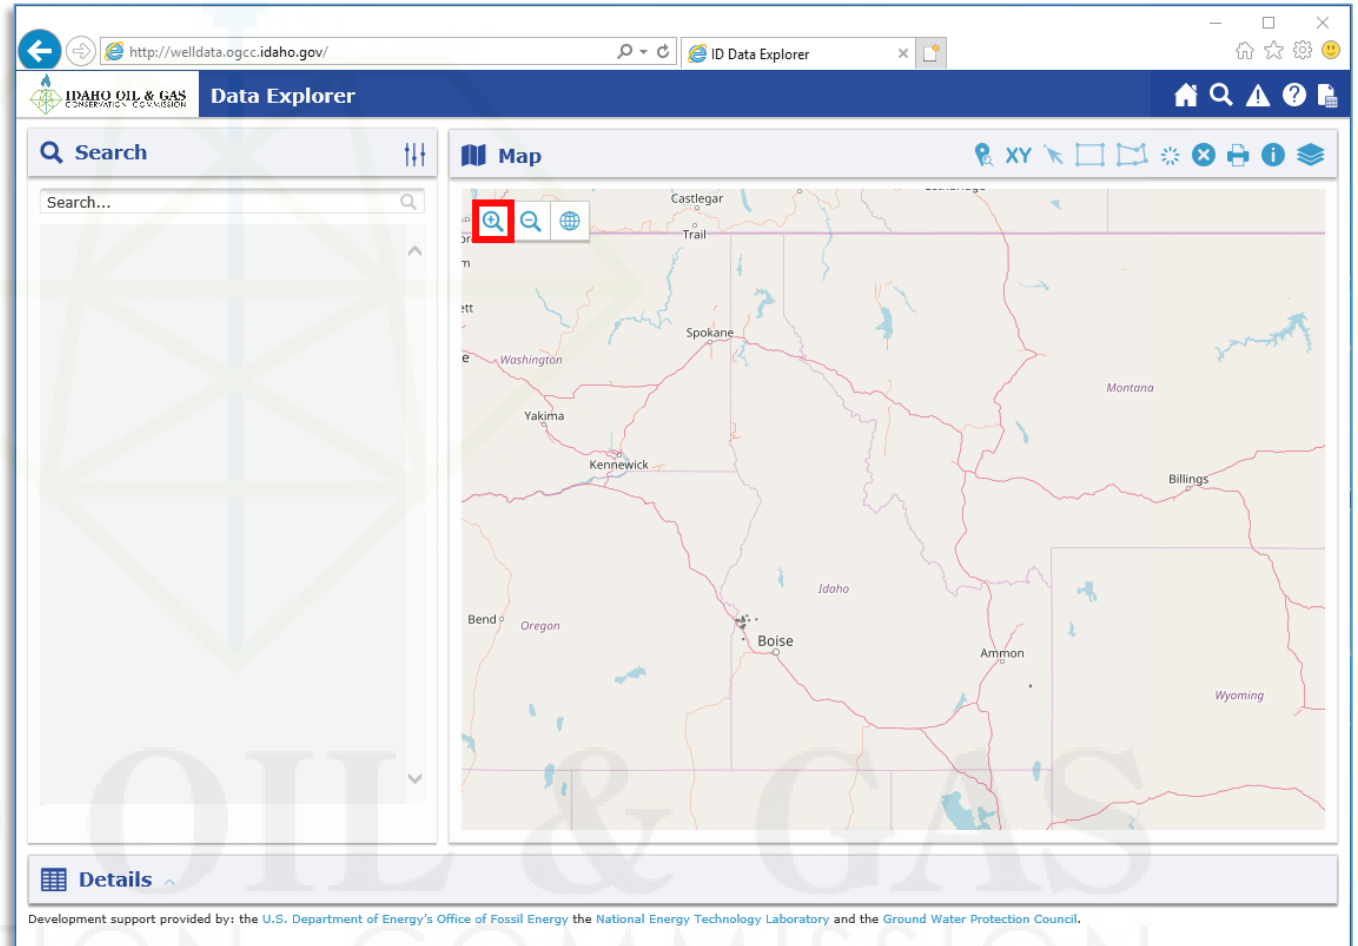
http://welldata.ogcc.idaho.gov/

ID Data Explorer

IDAHO OIL & GAS CONSERVATION COMMISSION

Data Explorer

Search

Search...

Map

XY

Castlegar
Trail
Spokane
Washington
Yakima
Kennewick
Montana
Billings
Idaho
Bend
Oregon
Boise
Ammon
Wyoming

Details

Development support provided by: the U.S. Department of Energy's Office of Fossil Energy the National Energy Technology Laboratory and the Ground Water Protection Council.

OIL & GAS